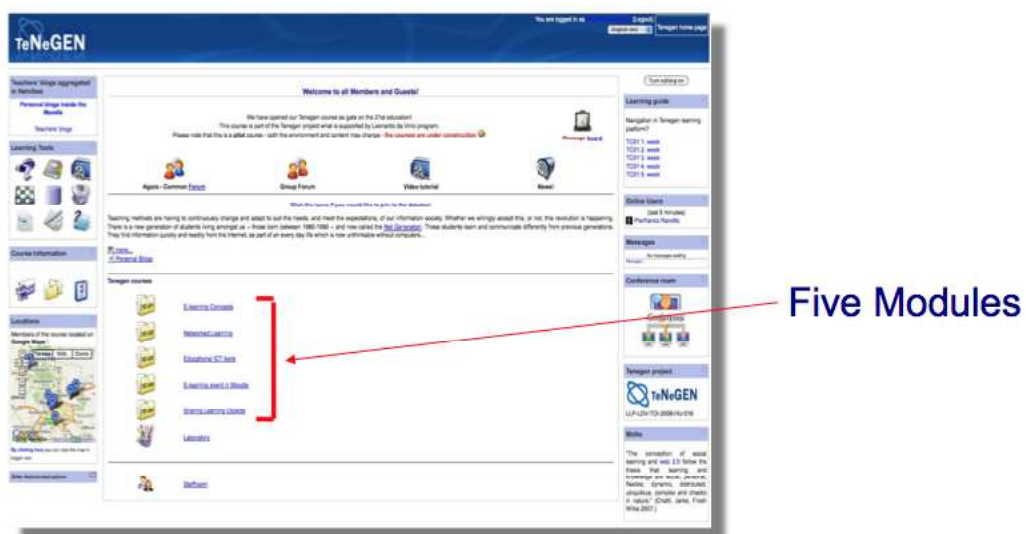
TeNeGEN

You are logged in as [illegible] (Logout)
English (en) Tenegen home page

Teachers' blogs aggregated in Netvibes
Personal blogs inside the Moodle
Teachers' blogs

Learning Tools

Course Information

Locations
Members of this course located on Google Maps
Map Sat. Terrain
By clicking here you can view the map in bigger size

Welcome to all Members and Guests!

We have opened our Tenegen course as gate on the 21st education!
This course is part of the Tenegen project what is supported by Leonardo da Vinci program.
Please note that this is a pilot course - both the environment and content may change - the courses are under construction

Agora - Common Forum
Group Forum
Video tutorial
News!

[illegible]

Teaching methods are having to continuously change and adapt to suit the needs, and meet the expectations, of our information society. Whether we willingly accept this, or not, this revolution is happening. There is a new generation of students living amongst us – those born between 1980-1990 – and now called the Net Generation. These students learn and communicate differently from previous generations. They find information quickly and readily from the Internet, as part of an every day life which is now unthinkable without computers...

more...
Personal Blogs

Tenegen courses

E-learning Concepts
Networked Learning
Educational ICT tools
E-learning event in Moodle
Sharing Learning Objects
Laboratory

Staffroom

Turn editing on

Learning guide
Navigation in Tenegen learning platform?
TC01 1. week
TC01 2. week
TC01 3. week
TC01 4. week
TC01 5. week

Online Users
(last 5 minutes)
Panfarkos Panolis

Messages
No messages waiting
Messages...

Conference room

Tenegen project
TeNeGEN
LLP-LDV-TOI-2008-HU-016

Motto
"The conception of social learning and web 2.0 follow the thesis that learning and knowledge are social, personal, flexible, dynamic, distributed, ubiquitous, complex and chaotic in nature." (Chatti, Jarke, Frosh-Wilke 2007.)

Five Modules